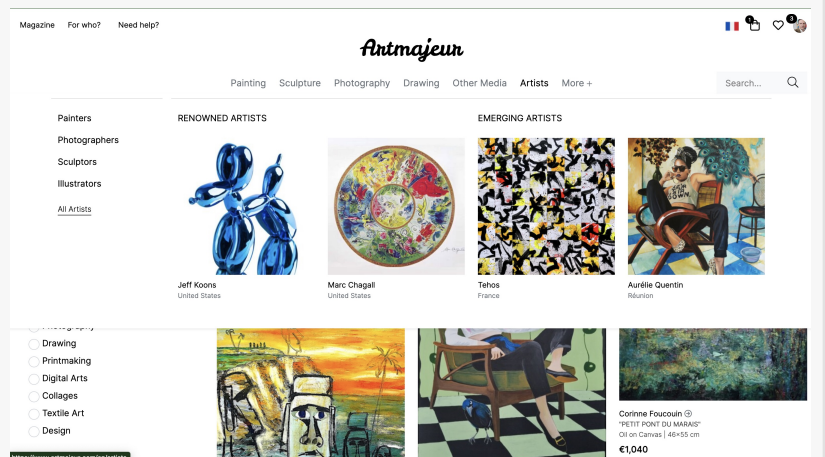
Magazine For who? Need help?

1 3

Artmajeur

Painting Sculpture Photography Drawing Other Media Artists More +

Search...

Painters
Photographers
Sculptors
Illustrators
All Artists

RENOWNED ARTISTS

EMERGING ARTISTS

Jeff Koons
United States

Marc Chagall
United States

Tehos
France

Aurélie Quentin
Réunion

Drawing
Printmaking
Digital Arts
Collages
Textile Art
Design

Corinne Foucouin
"PETIT PONT DU MARAIS"
Oil on Canvas | 46×55 cm
€1,040